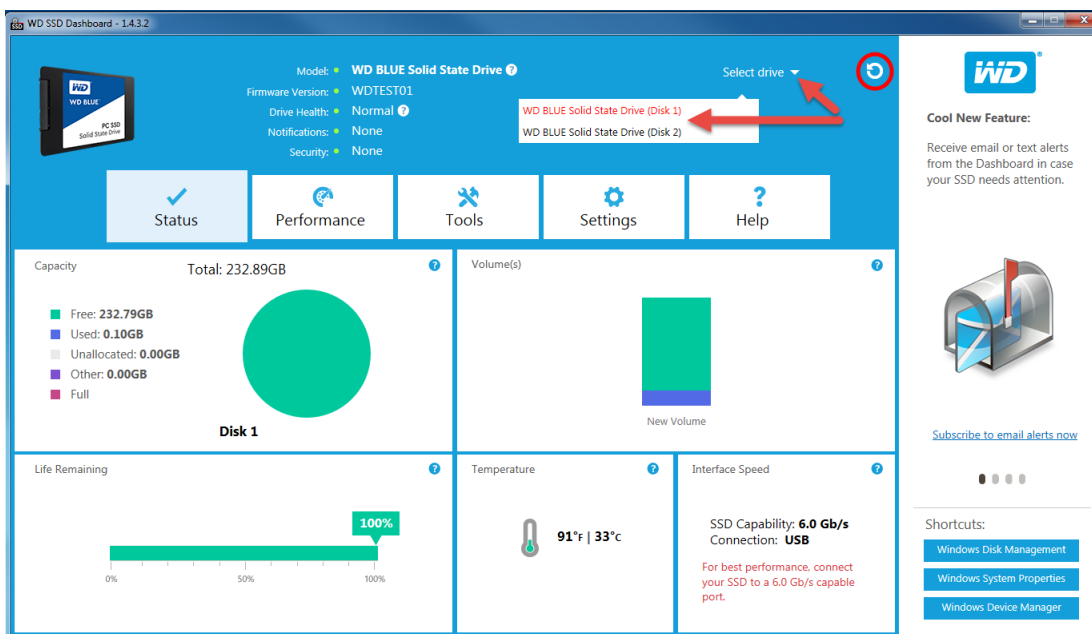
WD SSD Dashboard - 1.4.3.2

WD BLUE PC SSD Solid State Drive

Model: WD BLUE Solid State Drive
Firmware Version: WDTEST01
Drive Health: Normal
Notifications: None
Security: None

Select drive

WD BLUE Solid State Drive (Disk 1)
WD BLUE Solid State Drive (Disk 2)

Status
Performance
Tools
Settings
Help

Capacity
Total: 232.89GB

Free: 232.79GB
Used: 0.10GB
Unallocated: 0.00GB
Other: 0.00GB
Full

Disk 1

Volume(s)

New Volume

Life Remaining

100%

0%
50%
100%

Temperature

91°F | 33°C

Interface Speed

SSD Capability: 6.0 Gb/s
Connection: USB

For best performance, connect your SSD to a 6.0 Gb/s capable port.

WD

Cool New Feature:

Receive email or text alerts from the Dashboard in case your SSD needs attention.

Subscribe to email alerts now

Shortcuts:

Windows Disk Management
Windows System Properties
Windows Device Manager